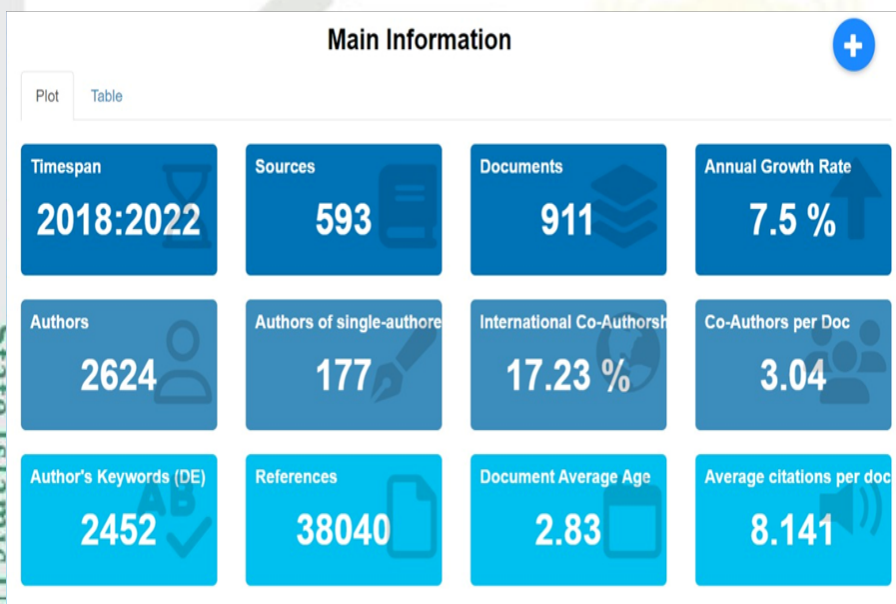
Main Information

+

Plot Table

Timespan
2018:2022

Sources
593

Documents
911

Annual Growth Rate
7.5 %

Authors
2624

Authors of single-authore
177

International Co-Authorsh
17.23 %

Co-Authors per Doc
3.04

Author's Keywords (DE)
2452

References
38040

Document Average Age
2.83

Average citations per doc
8.141